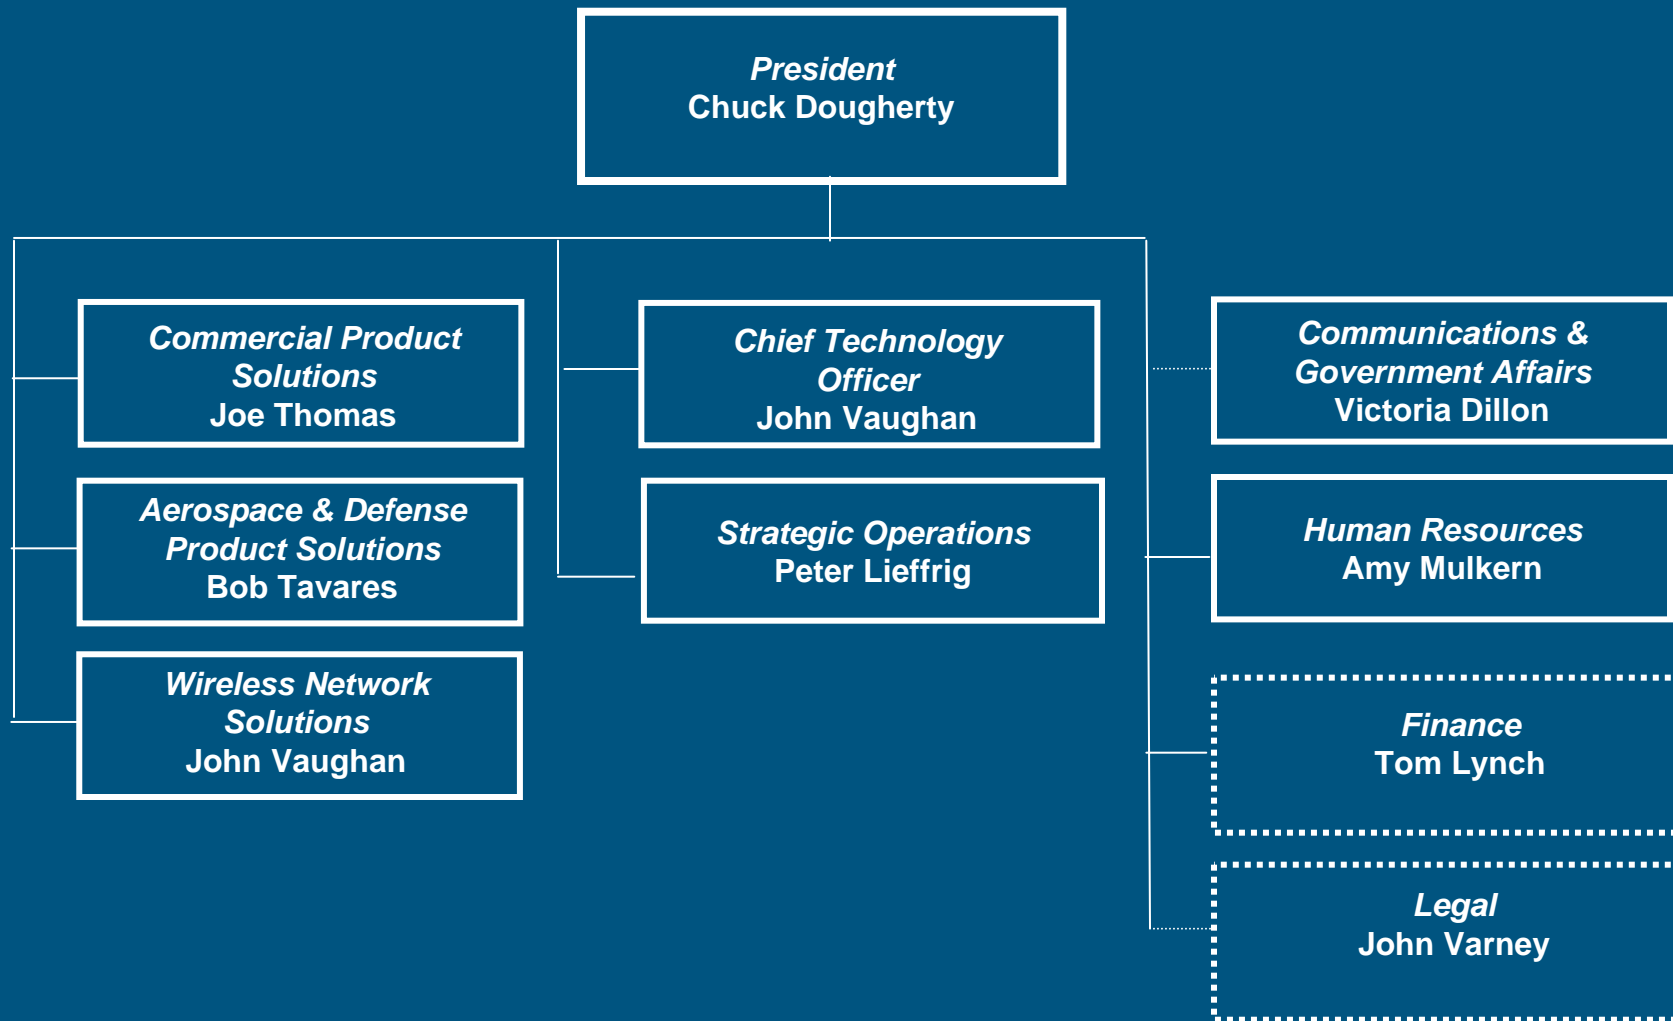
President
Chuck Dougherty

Commercial Product Solutions
Joe Thomas

Aerospace & Defense Product Solutions
Bob Tavares

Wireless Network Solutions
John Vaughan

Chief Technology Officer
John Vaughan

Strategic Operations
Peter Lieffrig

Communications & Government Affairs
Victoria Dillon

Human Resources
Amy Mulkern

Finance
Tom Lynch

Legal
John Varney